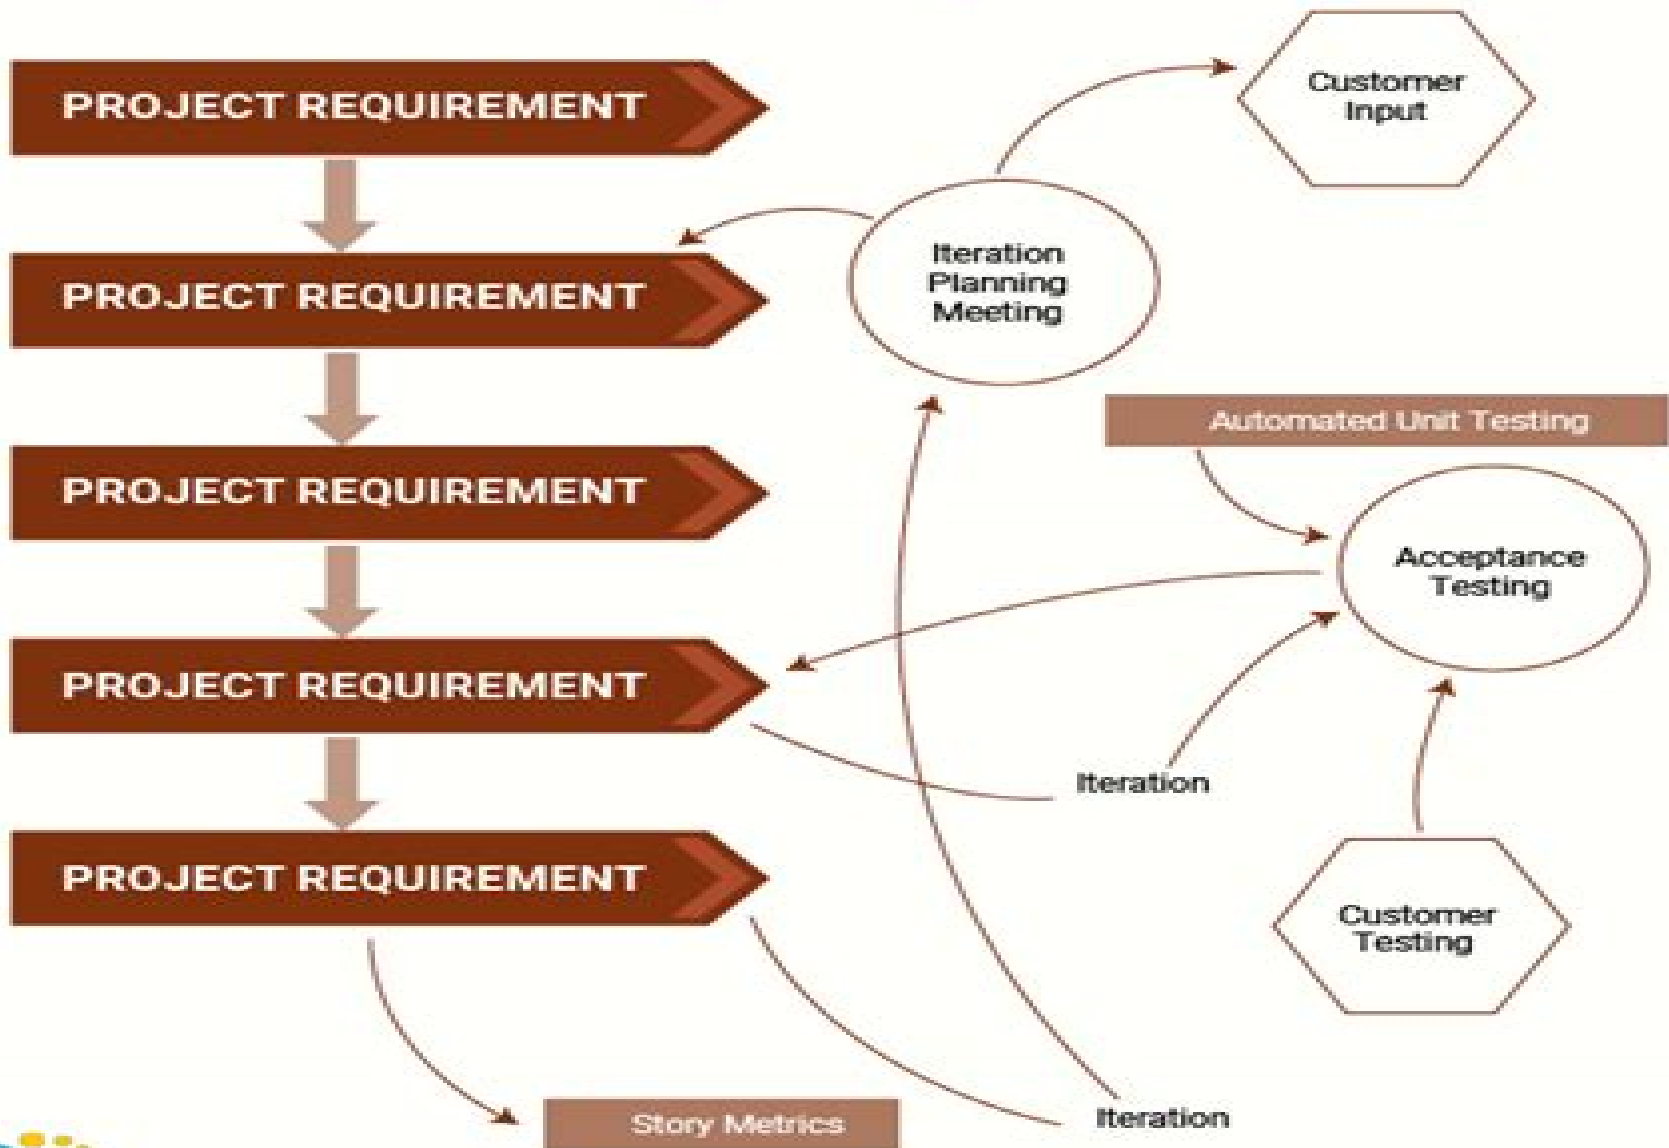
PROJECT REQUIREMENT

PROJECT REQUIREMENT

PROJECT REQUIREMENT

PROJECT REQUIREMENT

PROJECT REQUIREMENT

Customer Input

Iteration Planning Meeting

Automated Unit Testing

Acceptance Testing

Iteration

Customer Testing

Story Metrics

Iteration